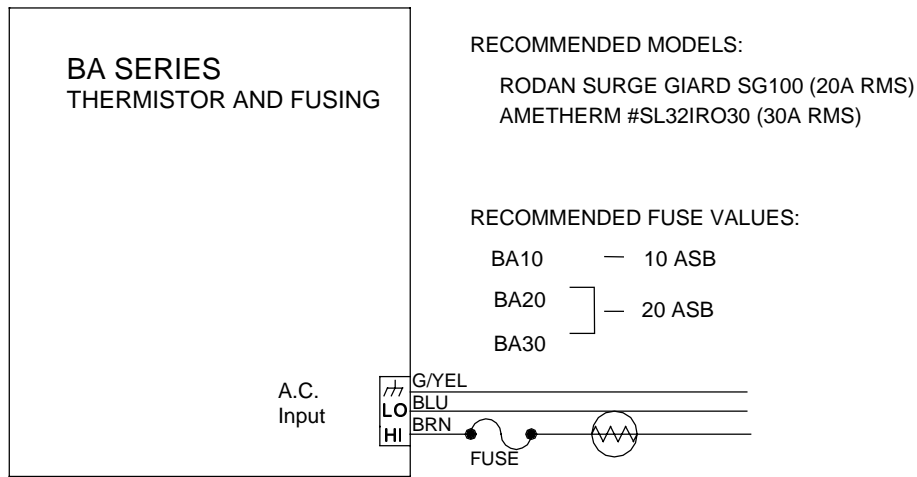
BA SERIES
THERMISTOR AND FUSING

RECOMMENDED MODELS:

RODAN SURGE GIARD SG100 (20A RMS)
AMETHERM #SL32IRO30 (30A RMS)

RECOMMENDED FUSE VALUES:

BA10 — 10 ASB
BA20
BA30 — 20 ASB

A.C.
Input

LO
HI

G/YEL
BLU
BRN

FUSE